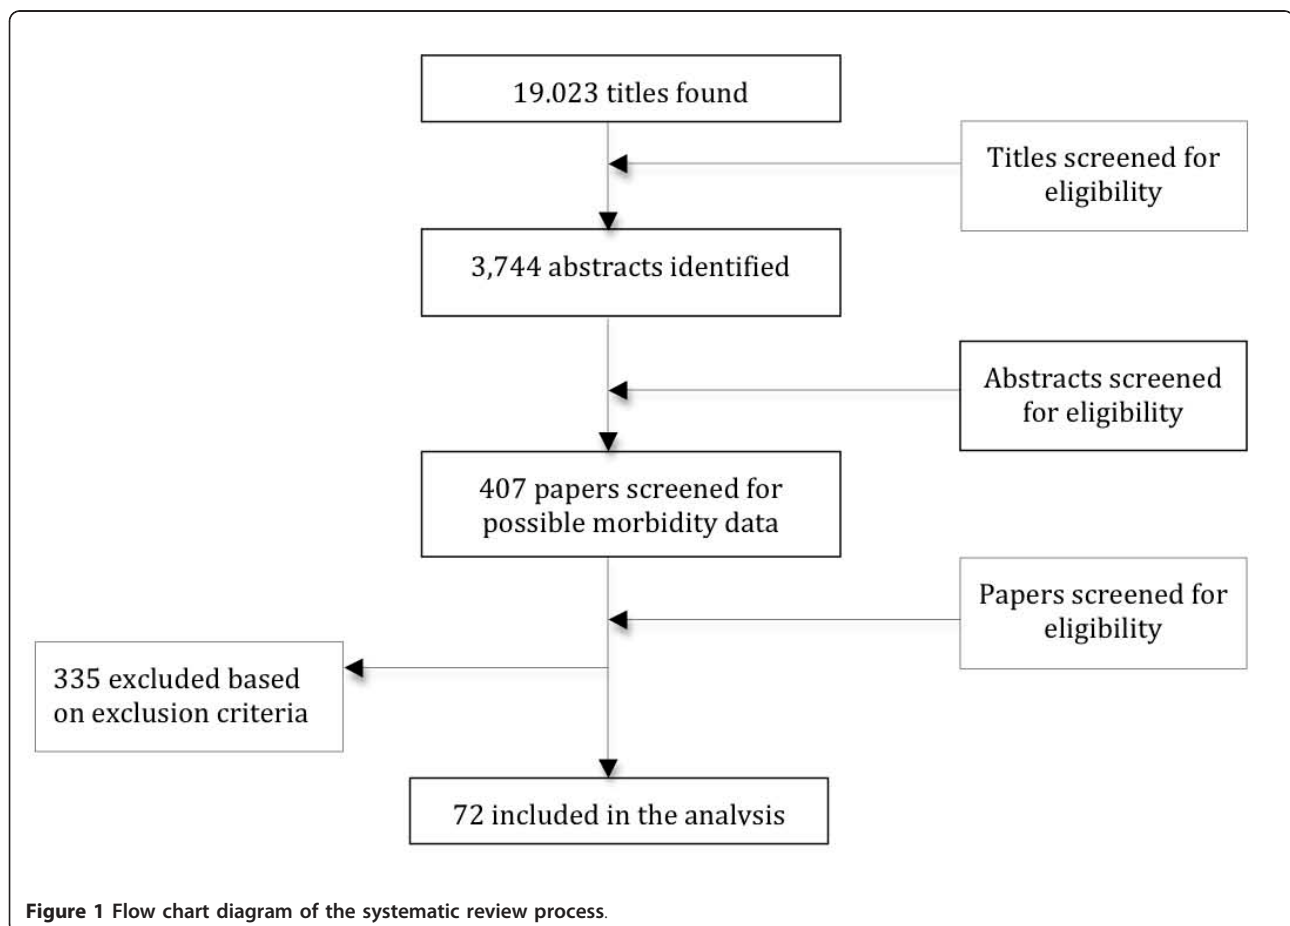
19.023 titles found

Titles screened for eligibility

3,744 abstracts identified

Abstracts screened for eligibility

407 papers screened for possible morbidity data

Papers screened for eligibility

335 excluded based on exclusion criteria

72 included in the analysis

Figure 1 Flow chart diagram of the systematic review process.